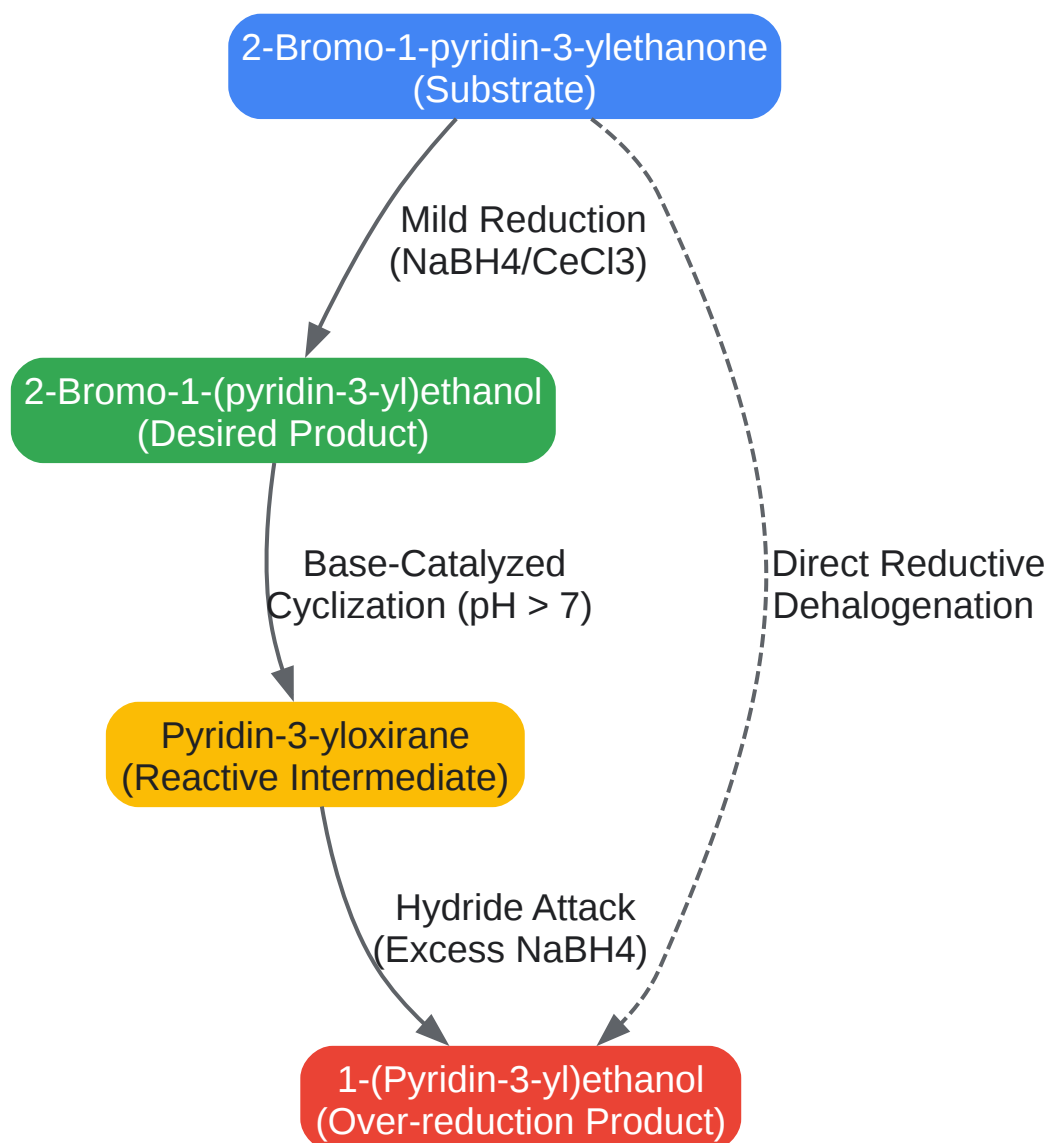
2-Bromo-1-pyridin-3-ylethanone
(Substrate)

Mild Reduction
(NaBH4/CeCl3)

Direct Reductive
Dehalogenation

2-Bromo-1-(pyridin-3-yl)ethanol
(Desired Product)

Base-Catalyzed
Cyclization (pH > 7)

Pyridin-3-yloxirane
(Reactive Intermediate)

Hydride Attack
(Excess NaBH4)

1-(Pyridin-3-yl)ethanol
(Over-reduction Product)